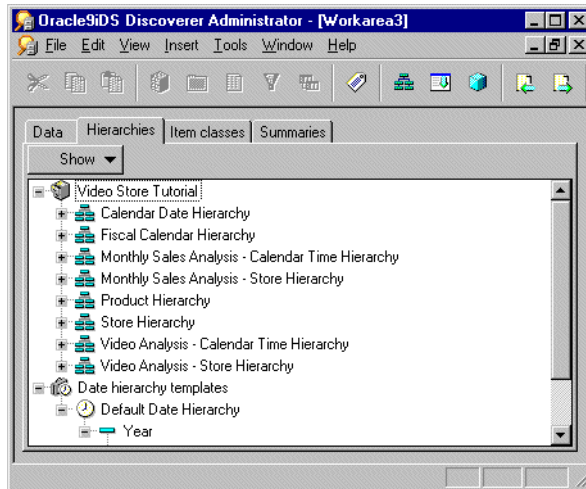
Oracle9iDS Discoverer Administrator - [Workarea3]

File Edit View Insert Tools Window Help

Data | Hierarchies | Item classes | Summaries

Show

Video Store Tutorial
Calendar Date Hierarchy
Fiscal Calendar Hierarchy
Monthly Sales Analysis - Calendar Time Hierarchy
Monthly Sales Analysis - Store Hierarchy
Product Hierarchy
Store Hierarchy
Video Analysis - Calendar Time Hierarchy
Video Analysis - Store Hierarchy
Date hierarchy templates
Default Date Hierarchy
Year